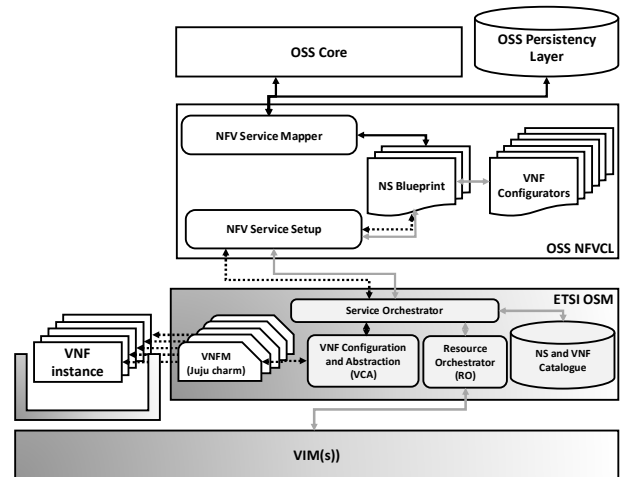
OSS Core

OSS Persistency Layer

NFV Service Mapper

NS Blueprint

VNF Configurators

NFV Service Setup

OSS NFVCL

ETSI OSM

Service Orchestrator

VNF instance

VNFM (Juju charm)

VNF Configuration and Abstraction (VCA)

Resource Orchestrator (RO)

NS and VNF Catalogue

VIM(s))